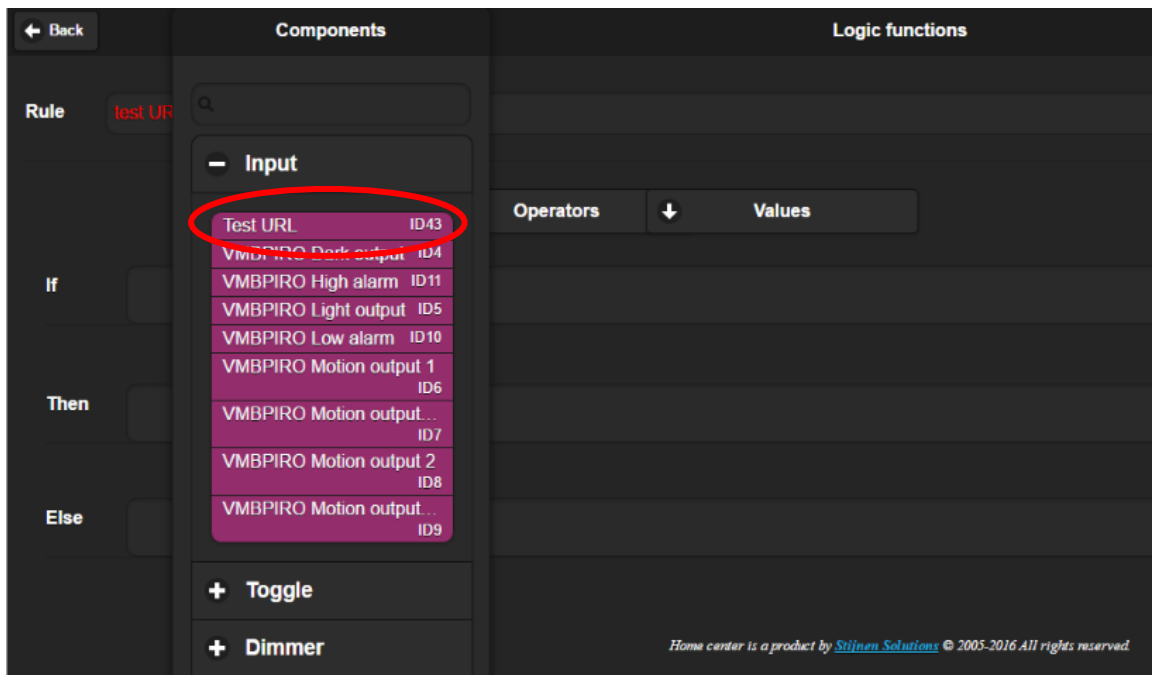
Back

Components

Logic functions

Rule test UR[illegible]

Input

Operators

Values

Test URL ID43

VMBPIRO Dark output ID4

VMBPIRO High alarm ID11

VMBPIRO Light output ID5

VMBPIRO Low alarm ID10

VMBPIRO Motion output 1 ID6

VMBPIRO Motion output... ID7

VMBPIRO Motion output 2 ID8

VMBPIRO Motion output... ID9

If

Then

Else

Toggle

Dimmer

Home center is a product by Stijnen Solutions © 2005-2016 All rights reserved.